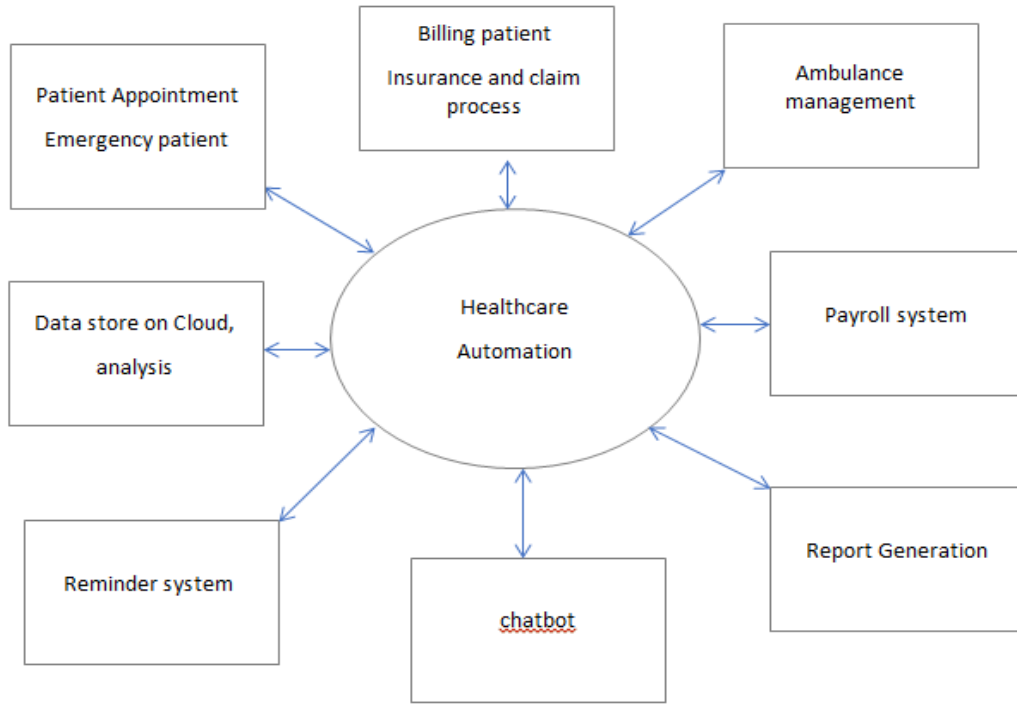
Billing patient
Insurance and claim process

Patient Appointment
Emergency patient

Ambulance management

Healthcare
Automation

Data store on Cloud, analysis

Payroll system

Reminder system

chatbot

Report Generation